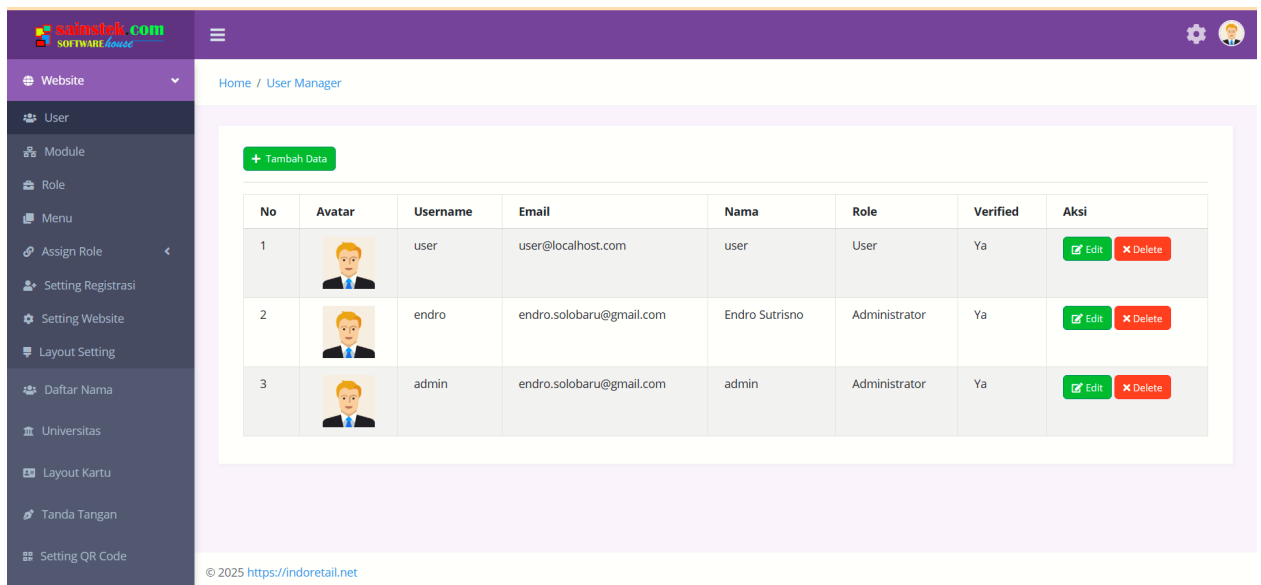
sainstek.com
SOFTWARE house

Website
User
Module
Role
Menu
Assign Role
Setting Registrasi
Setting Website
Layout Setting
Daftar Nama
Universitas
Layout Kartu
Tanda Tangan
Setting QR Code

Home / User Manager

+ Tambah Data

| No | Avatar | Username | Email | Nama | Role | Verified | Aksi |
|---|---|---|---|---|---|---|---|
| 1 | | user | user@localhost.com | user | User | Ya | Edit Delete |
| 2 | | endro | endro.solobaru@gmail.com | Endro Sutrisno | Administrator | Ya | Edit Delete |
| 3 | | admin | endro.solobaru@gmail.com | admin | Administrator | Ya | Edit Delete |

© 2025 https://indoretail.net